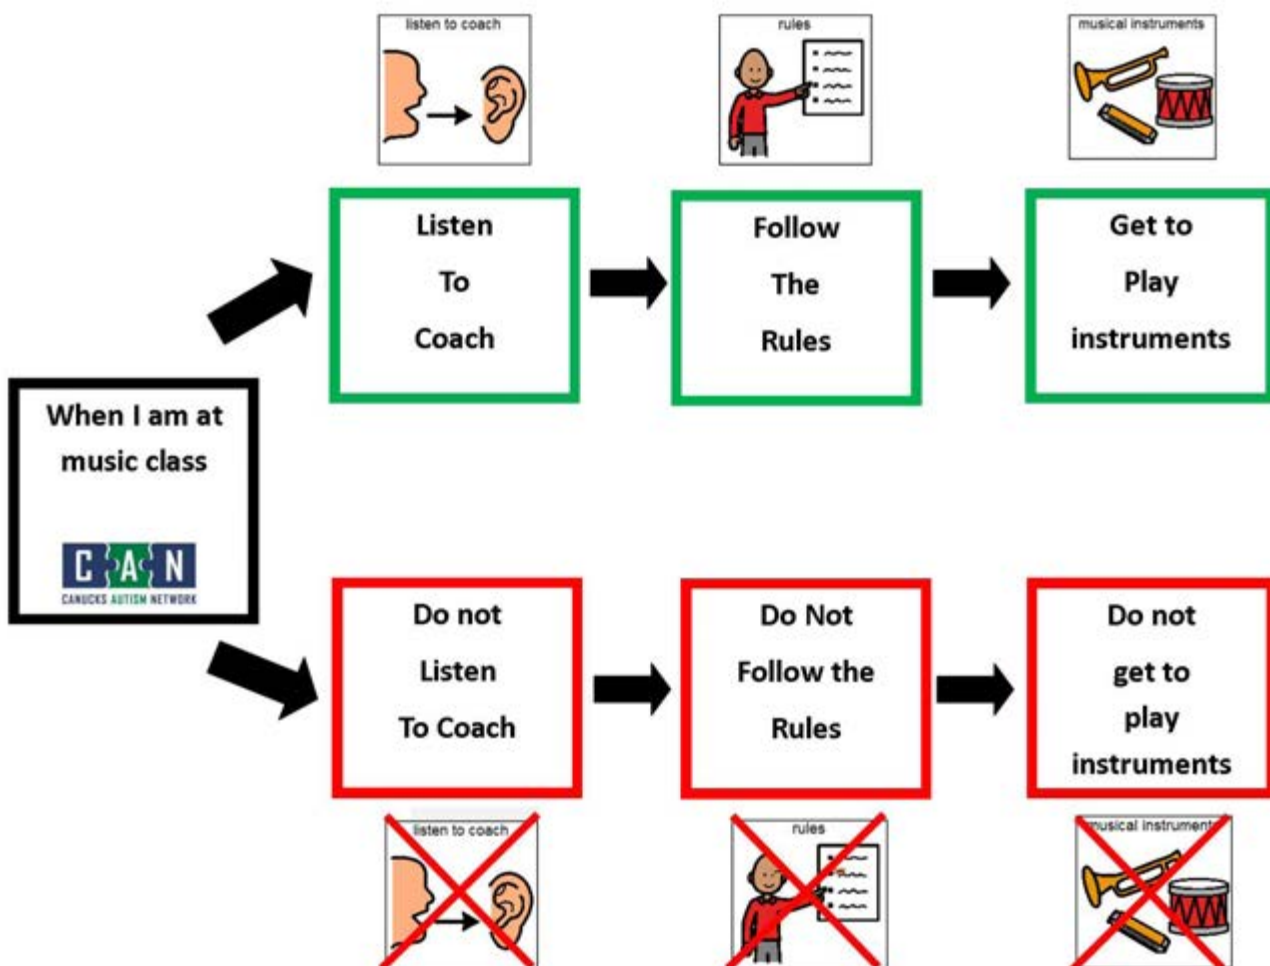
listen to coach

rules

musical instruments

Listen To Coach

Follow The Rules

Get to Play instruments

When I am at music class

CAN
CANUCKS AUTISM NETWORK

Do not Listen To Coach

Do Not Follow the Rules

Do not get to play instruments

listen to coach

rules

musical instruments